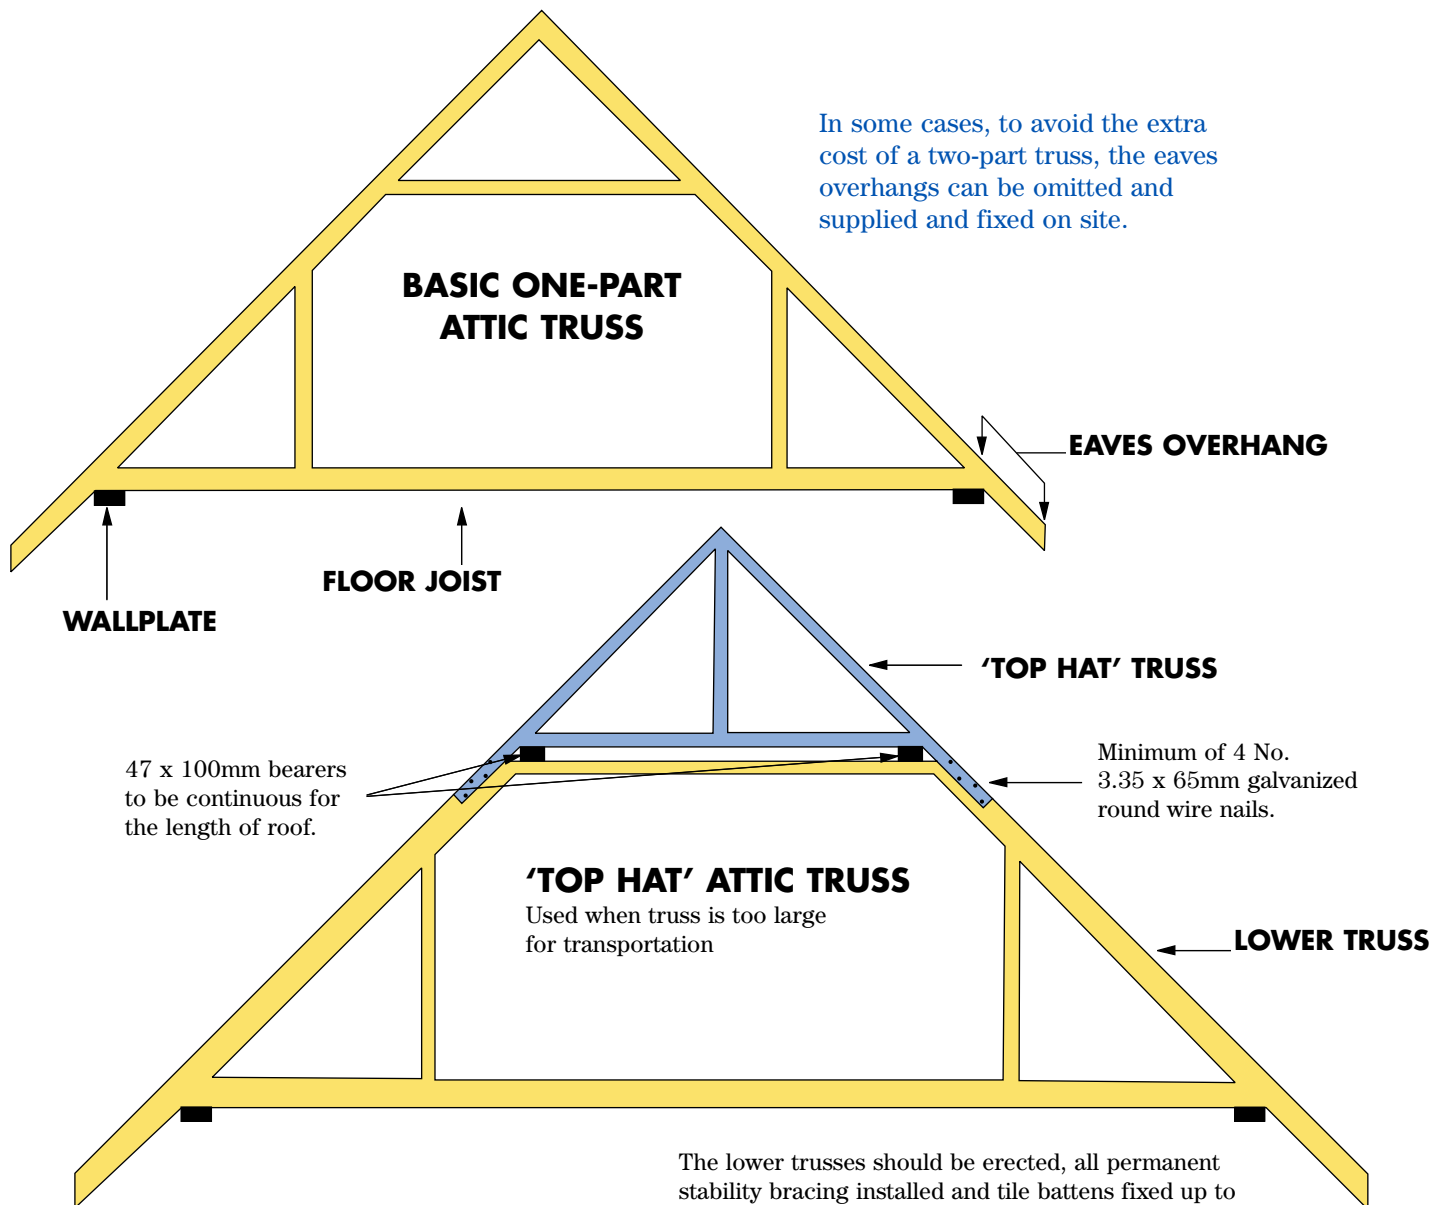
In some cases, to avoid the extra cost of a two-part truss, the eaves overhangs can be omitted and supplied and fixed on site.

BASIC ONE-PART ATTIC TRUSS

EAVES OVERHANG

FLOOR JOIST

WALLPLATE

'TOP HAT' TRUSS

47 x 100mm bearers to be continuous for the length of roof.

Minimum of 4 No. 3.35 x 65mm galvanized round wire nails.

'TOP HAT' ATTIC TRUSS
Used when truss is too large for transportation

LOWER TRUSS

The lower trusses should be erected, all permanent stability bracing installed and tile battens fixed up to